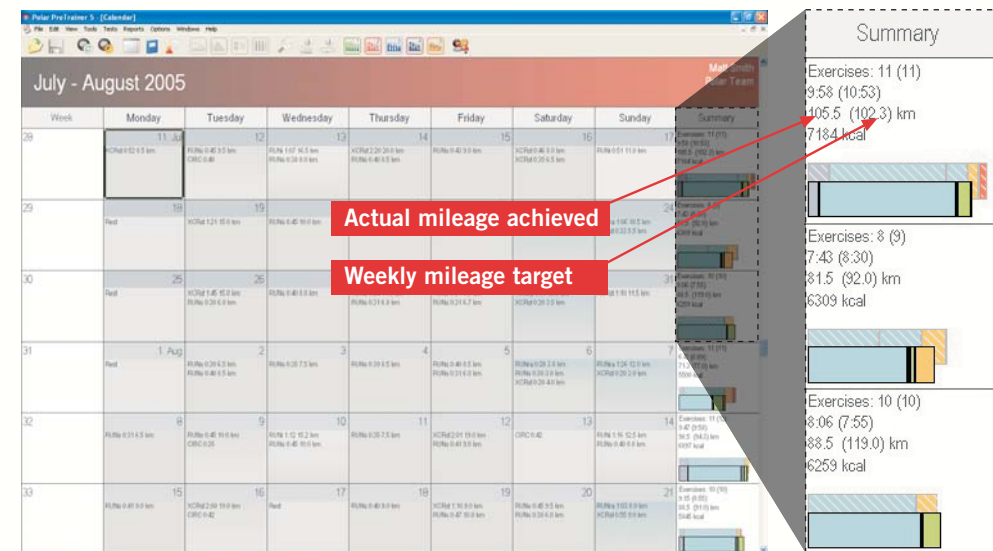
Polar PreTrainer 5 - [Calendar]

File Edit View Tools Tests Reports Options Windows Help

July - August 2005

Matt Smith
Polar Team

| Week | Monday | Tuesday | Wednesday | Thursday | Friday | Saturday | Sunday | Summary |
|---|---|---|---|---|---|---|---|---|
| 28 | 11 Jul | 12 | 13 | 14 | 15 | 16 | 17 | |
| 29 | 18 Rest | 19 | | | | | 24 | |
| 30 | 25 Rest | 26 | | | | | 31 | |
| 31 | 1 Aug Rest | 2 | 3 | 4 | 5 | 6 | 7 | |
| 32 | 8 | 9 | 10 | 11 | 12 | 13 | 14 | |
| 33 | 15 | 16 | 17 Rest | 18 | 19 | 20 | 21 | |

Actual mileage achieved

Weekly mileage target

Summary

Exercises: 11 (11)
9:58 (10:53)
105.5 (102.3) km
7184 kcal

Exercises: 8 (9)
7:43 (8:30)
81.5 (92.0) km
6309 kcal

Exercises: 10 (10)
8:06 (7:55)
88.5 (119.0) km
6259 kcal